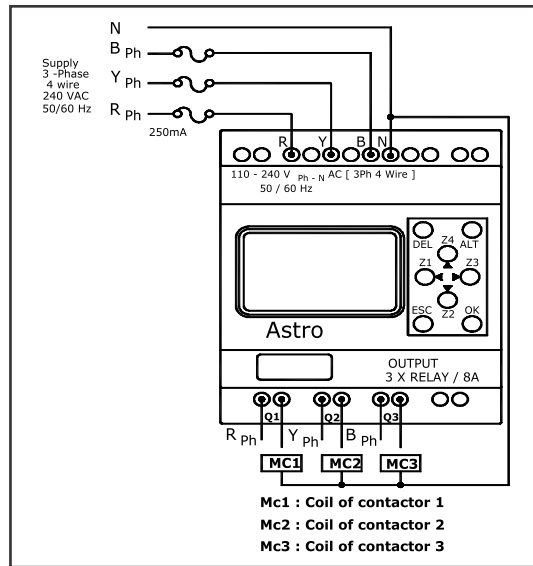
N

B Ph

Y Ph

R Ph

Supply 3 -Phase 4 wire 240 VAC 50/60 Hz

250mA

R Y B N

110 - 240 V Ph - N AC [ 3Ph 4 Wire ]
50 / 60 Hz

DEL Z4 ALT
Z1 Z3
ESC Z2 OK

Astro

OUTPUT
3 X RELAY / 8A

Q1 Q2 Q3

R Ph Y Ph B Ph

MC1 MC2 MC3

Mc1 : Coil of contactor 1
Mc2 : Coil of contactor 2
Mc3 : Coil of contactor 3